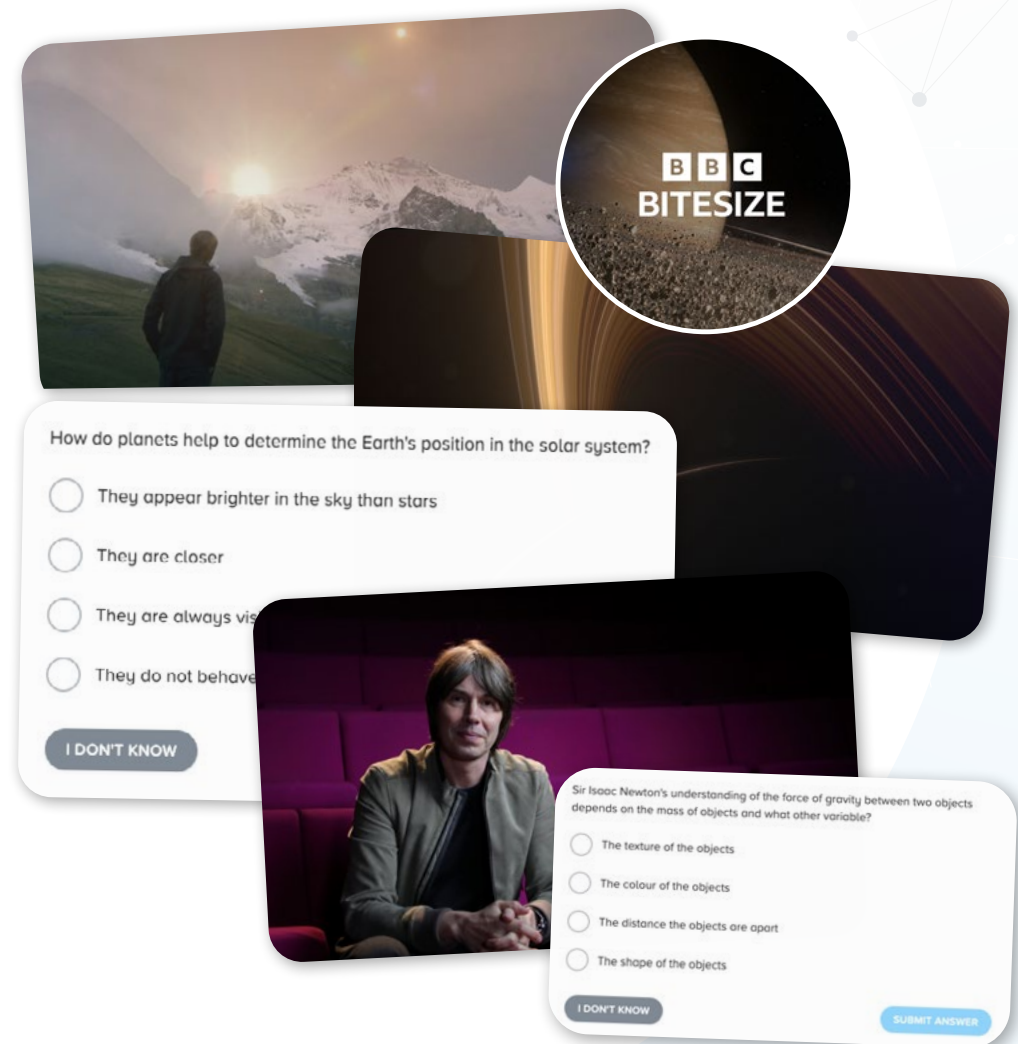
BBC
BITESIZE

How do planets help to determine the Earth's position in the solar system?

They appear brighter in the sky than stars

They are closer

They are always vis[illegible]

They do not behave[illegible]

I DON'T KNOW

Sir Isaac Newton's understanding of the force of gravity between two objects depends on the mass of objects and what other variable?

The texture of the objects

The colour of the objects

The distance the objects are apart

The shape of the objects

I DON'T KNOW

SUBMIT ANSWER